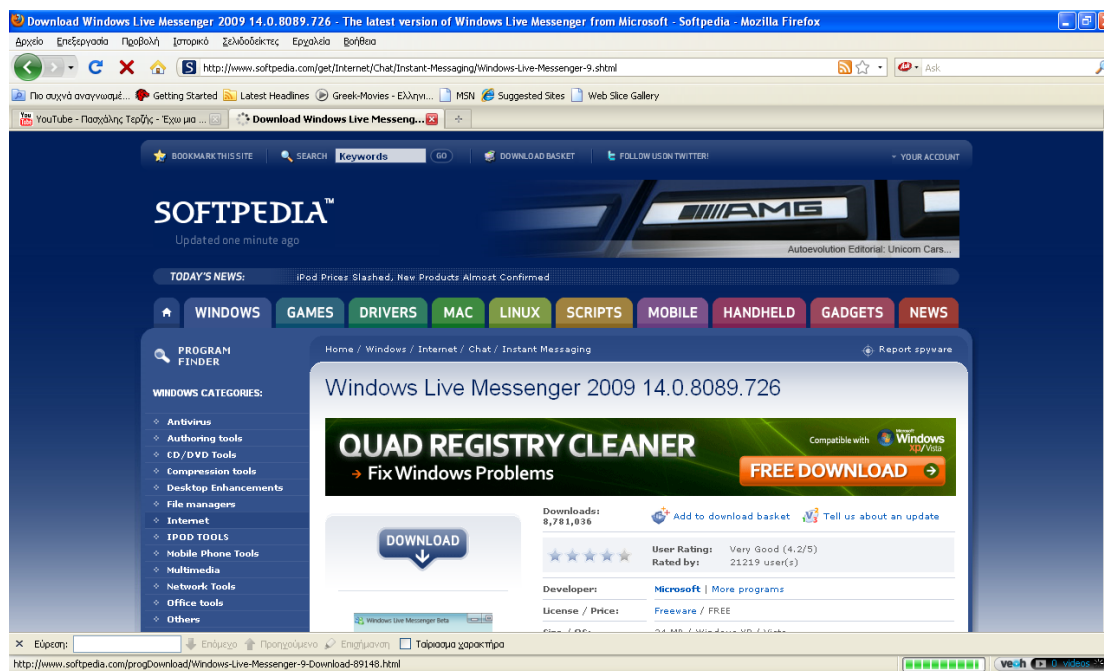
Download Windows Live Messenger 2009 14.0.8089.726 - The latest version of Windows Live Messenger from Microsoft - Softpedia - Mozilla Firefox

Αρχείο Επεξεργασία Προβολή Ιστορικό Σελιδοδείκτες Εργαλεία Βοήθεια

http://www.softpedia.com/get/Internet/Chat/Instant-Messaging/Windows-Live-Messenger-9.shtml

Ask

Πιο συχνά αναγνωσμέ... Getting Started Latest Headlines Greek-Movies - Ελληνι... MSN Suggested Sites Web Slice Gallery

YouTube - Πασχάλης Τερζής - Έχω μια ... Download Windows Live Messeng...

BOOKMARK THIS SITE SEARCH Keywords GO DOWNLOAD BASKET FOLLOW US ON TWITTER! YOUR ACCOUNT

SOFTPEDIA™
Updated one minute ago

AMG
Autoevolution Editorial: Unicom Cars...

TODAY'S NEWS: iPod Prices Slashed, New Products Almost Confirmed

WINDOWS GAMES DRIVERS MAC LINUX SCRIPTS MOBILE HANDHELD GADGETS NEWS

PROGRAM FINDER

WINDOWS CATEGORIES:

Antivirus
Authoring tools
CD/DVD Tools
Compression tools
Desktop Enhancements
File managers
Internet
IPOD TOOLS
Mobile Phone Tools
Multimedia
Network Tools
Office tools
Others

Home / Windows / Internet / Chat / Instant Messaging

Report spyware

Windows Live Messenger 2009 14.0.8089.726

QUAD REGISTRY CLEANER
→ Fix Windows Problems
Compatible with Windows XP/Vista
FREE DOWNLOAD

DOWNLOAD

Windows Live Messenger Beta

Downloads: 8,781,036

Add to download basket Tell us about an update

User Rating: Very Good (4.2/5)
Rated by: 21219 user(s)

Developer: Microsoft | More programs

License / Price: Freeware / FREE

Size / OS: 24 MB / Windows XP / Vista

Εύρεση: Επόμενο Προηγούμενο Επισήμανση Ταίριασμα χαρακτήρα

http://www.softpedia.com/progDownload/Windows-Live-Messenger-9-Download-89148.html

veoh 0 videos